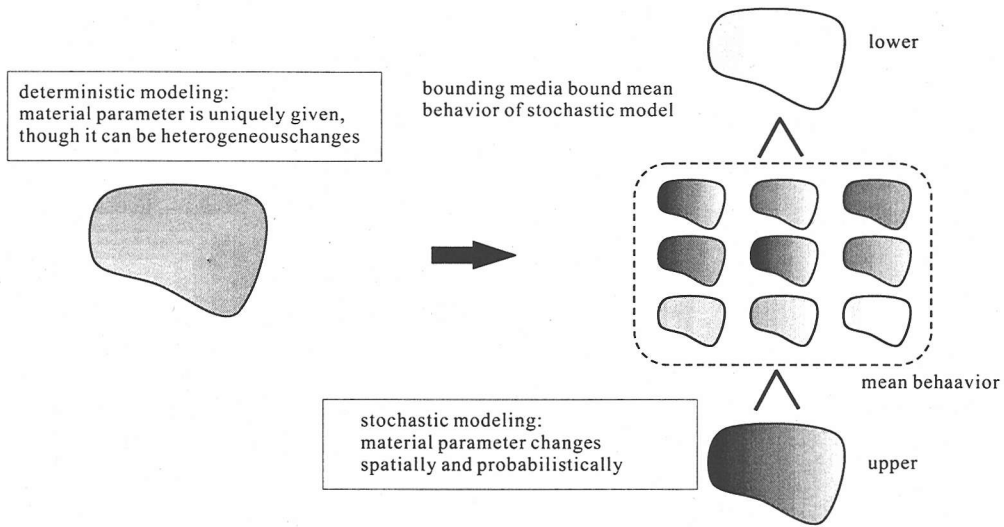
lower

deterministic modeling:
material parameter is uniquely given, though it can be heterogeneouschanges

bounding media bound mean behavior of stochastic model

mean behaavior

stochastic modeling:
material parameter changes spatially and probabilistically

upper